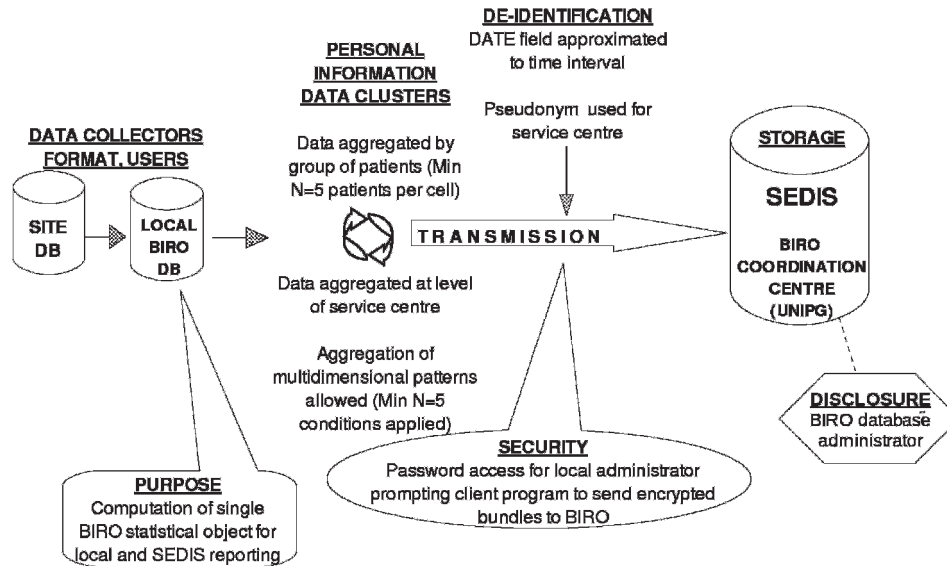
DE-IDENTIFICATION
DATE field approximated to time interval

PERSONAL INFORMATION DATA CLUSTERS

Pseudonym used for service centre

DATA COLLECTORS FORMAT, USERS

Data aggregated by group of patients (Min N=5 patients per cell)

STORAGE

SEDIS

SITE DB

LOCAL BIRO DB

TRANSMISSION

BIRO COORDINATION CENTRE (UNIPG)

Data aggregated at level of service centre

Aggregation of multidimensional patterns allowed (Min N=5 conditions applied)

DISCLOSURE
BIRO database administrator

SECURITY
Password access for local administrator prompting client program to send encrypted bundles to BIRO

PURPOSE
Computation of single BIRO statistical object for local and SEDIS reporting